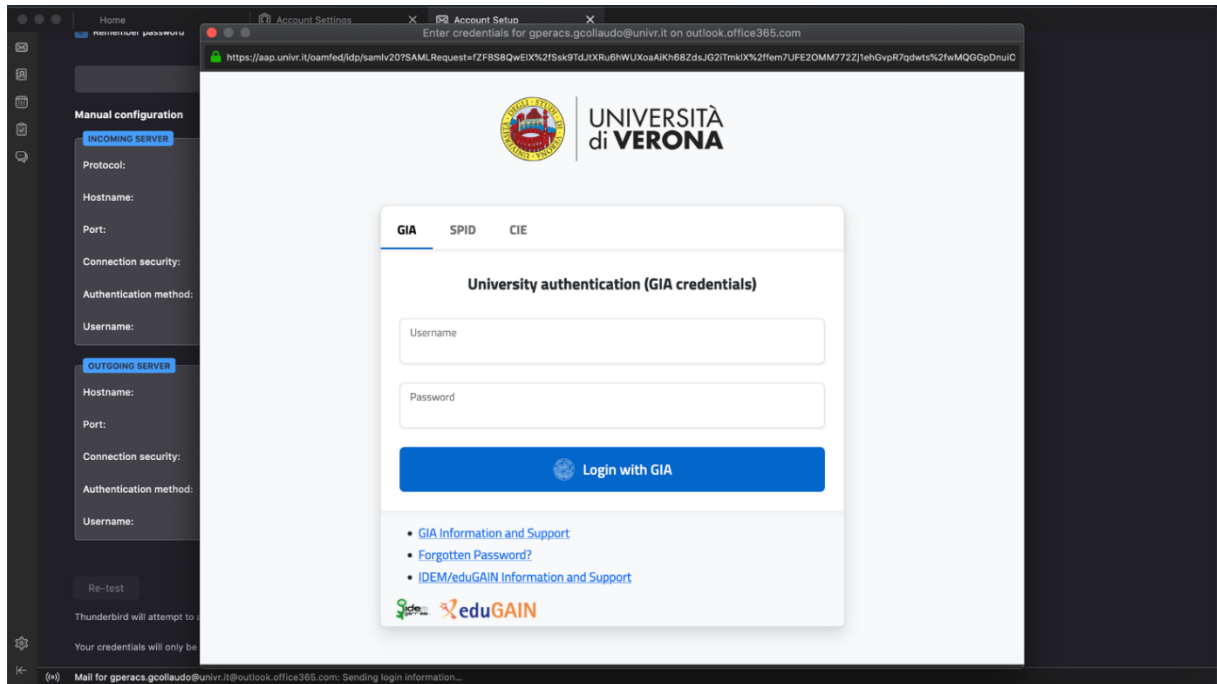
Home
Account Settings
Account Setup
Remember password

Manual configuration

INCOMING SERVER

Protocol:

Hostname:

Port:

Connection security:

Authentication method:

Username:

OUTGOING SERVER

Hostname:

Port:

Connection security:

Authentication method:

Username:

Re-test

Thunderbird will attempt to a

Your credentials will only be

Enter credentials for gperacs.gcollaudo@univr.it on outlook.office365.com

https://aap.univr.it/oamfed/idp/samlv20?SAMLRequest=fZFBS8QwEIX%2fSsk9TdJtXRu6hWUXoaAiKh68ZdsJG2iTmkIX%2ffem7UFE2OMM772Zj1ehGvpR7qdwts%2fwMQGGpDnuiC

UNIVERSITÀ di VERONA

GIA SPID CIE

University authentication (GIA credentials)

Username

Password

Login with GIA

• GIA Information and Support
• Forgotten Password?
• IDEM/eduGAIN Information and Support

eduGAIN

Mail for gperacs.gcollaudo@univr.it@outlook.office365.com: Sending login information...